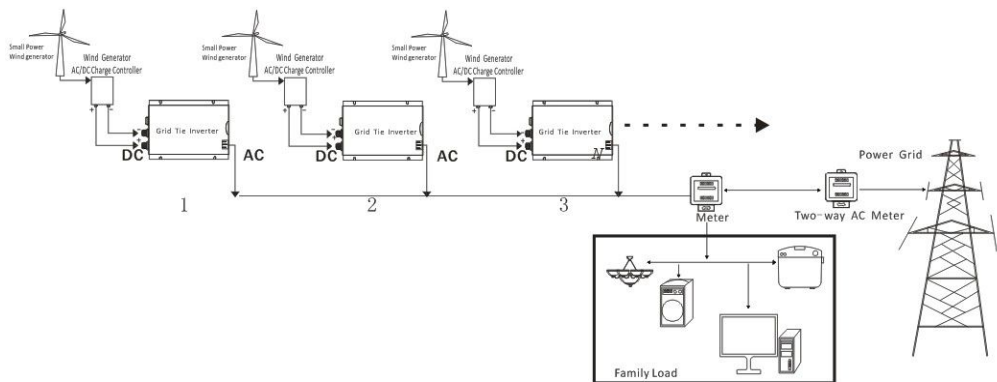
Small Power Wind generator

Wind Generator AC/DC Charge Controller

Grid Tie Inverter

DC

AC

1

Small Power Wind generator

Wind Generator AC/DC Charge Controller

Grid Tie Inverter

DC

AC

2

Small Power Wind generator

Wind Generator AC/DC Charge Controller

Grid Tie Inverter

DC

AC

3

Meter

Two-way AC Meter

Power Grid

Family Load